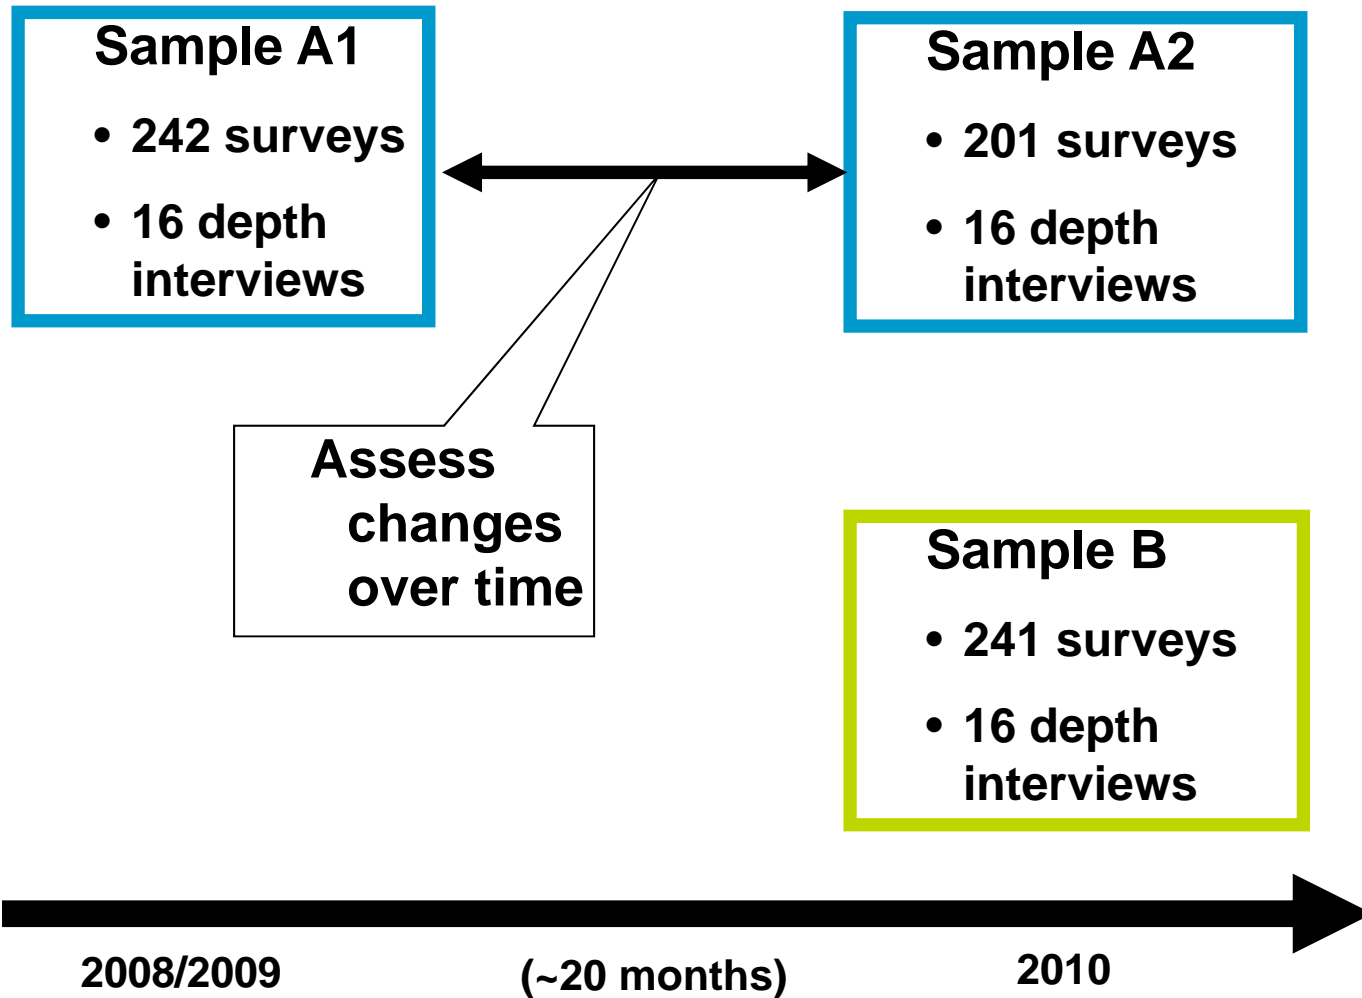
Sample A1

• 242 surveys

• 16 depth interviews

Sample A2

• 201 surveys

• 16 depth interviews

Assess changes over time

Sample B

• 241 surveys

• 16 depth interviews

2008/2009

(~20 months)

2010